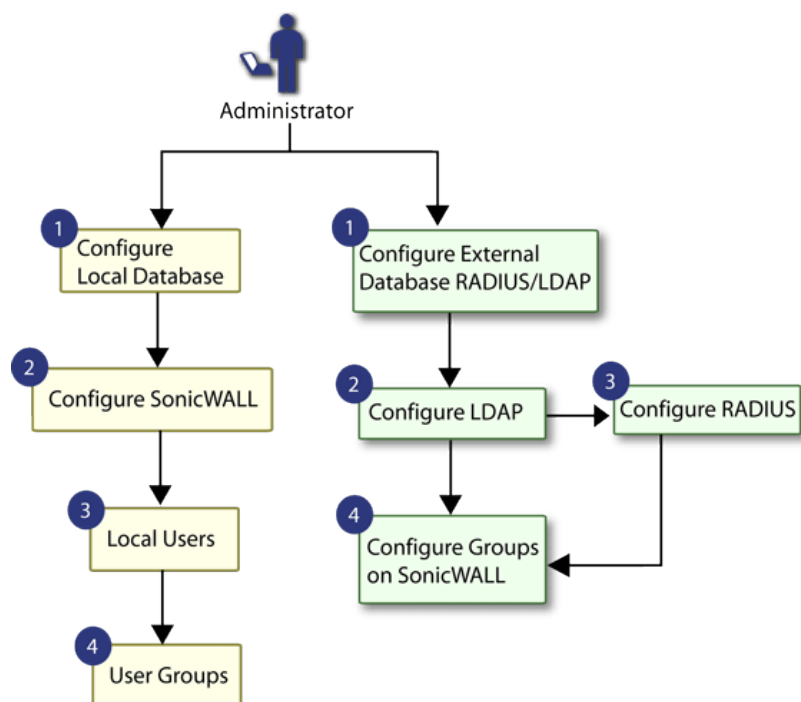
Administrator

1 Configure Local Database

2 Configure SonicWALL

3 Local Users

4 User Groups

1 Configure External Database RADIUS/LDAP

2 Configure LDAP

3 Configure RADIUS

4 Configure Groups on SonicWALL